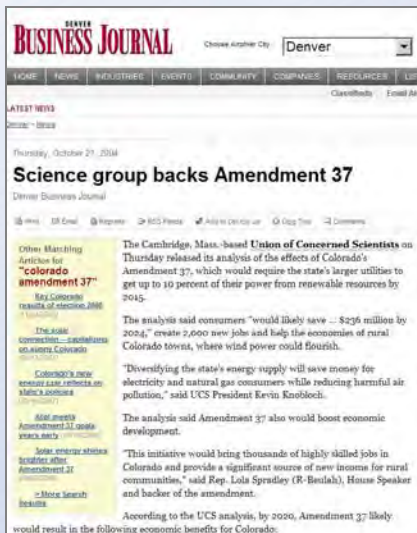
DENVER
BUSINESS JOURNAL

Choose Another City Denver

HOME NEWS INDUSTRIES EVENTS COMMUNITY COMPANIES RESOURCES LIS

Classifieds Email Al

LATEST NEWS

Denver > News

Thursday, October 21, 2004

Science group backs Amendment 37

Denver Business Journal

Print Email Reprints RSS Feeds Add to Del.icio.us Digg This Comments

Other Matching Articles for "colorado amendment 37"

Key Colorado results of election 2008

The state connection -- capitalizing on sunny Colorado

Colorado's new energy law reflects on state's policies

Abel meets Amendment 37 goals years early

Solar energy shines brighter after Amendment 37

» More Search Results

The Cambridge, Mass.-based Union of Concerned Scientists on Thursday released its analysis of the effects of Colorado's Amendment 37, which would require the state's larger utilities to get up to 10 percent of their power from renewable resources by 2015.

The analysis said consumers "would likely save ... $236 million by 2024," create 2,000 new jobs and help the economies of rural Colorado towns, where wind power could flourish.

"Diversifying the state's energy supply will save money for electricity and natural gas consumers while reducing harmful air pollution," said UCS President Kevin Knobloch.

The analysis said Amendment 37 also would boost economic development.

"This initiative would bring thousands of highly skilled jobs in Colorado and provide a significant source of new income for rural communities," said Rep. Lola Spradley (R-Beulah), House Speaker and backer of the amendment.

According to the UCS analysis, by 2020, Amendment 37 likely would result in the following economic benefits for Colorado: